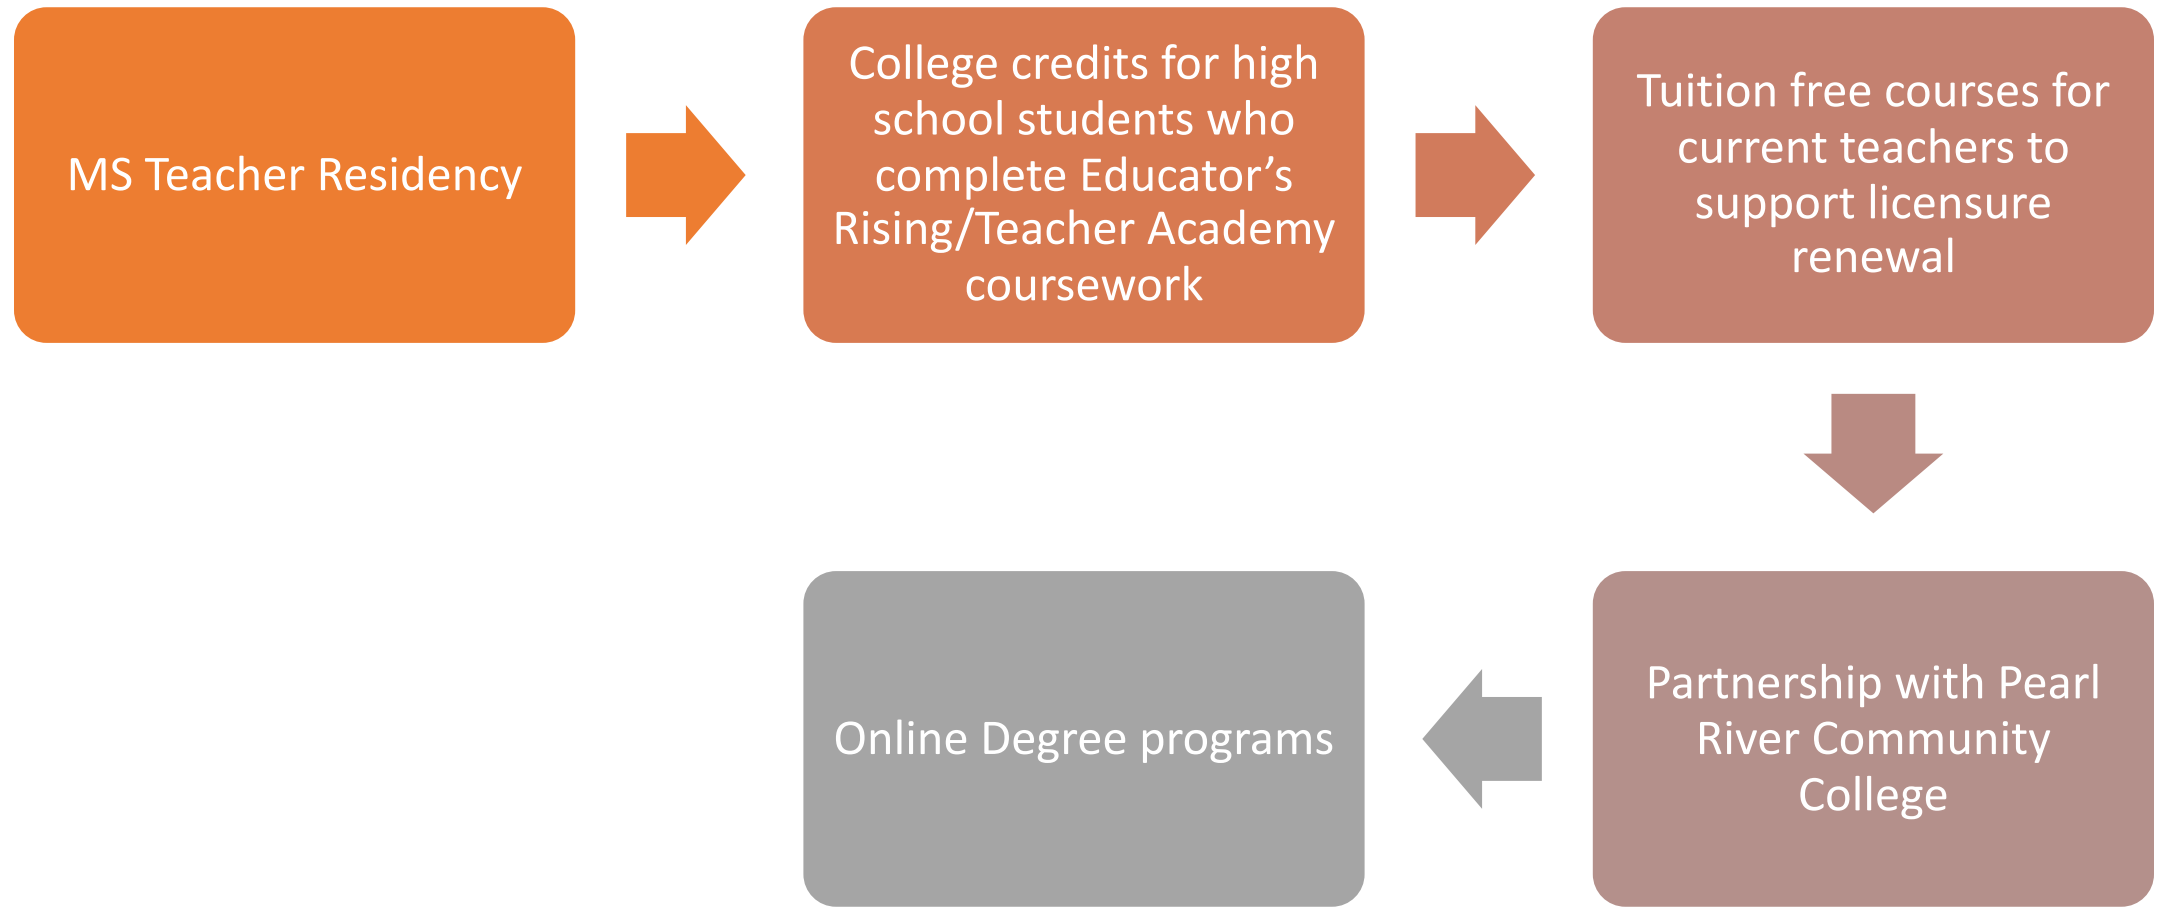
MS Teacher Residency

College credits for high school students who complete Educator’s Rising/Teacher Academy coursework

Tuition free courses for current teachers to support licensure renewal

Partnership with Pearl River Community College

Online Degree programs